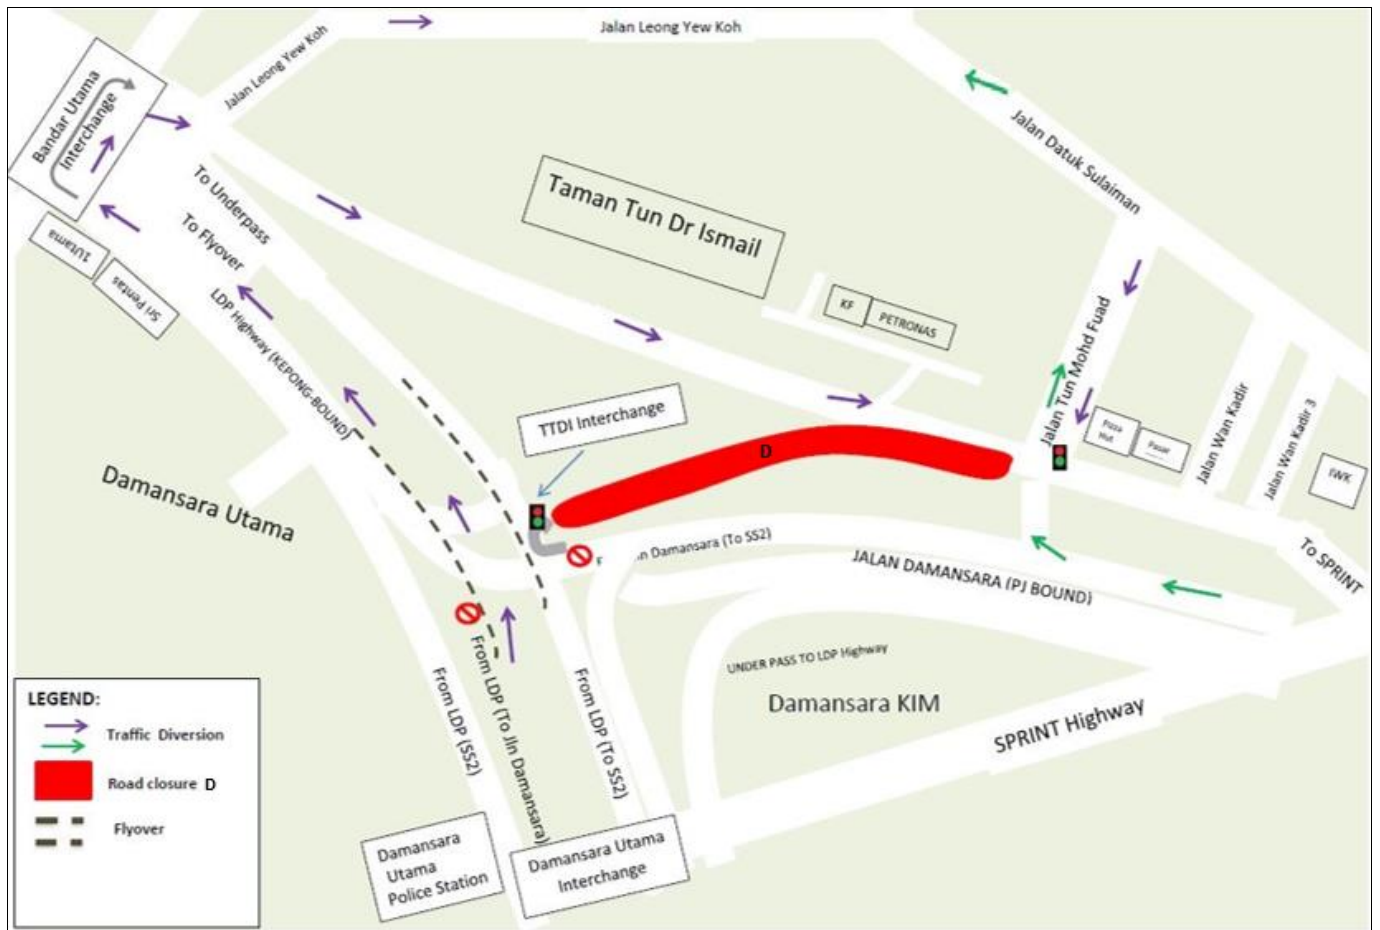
Jalan Leong Yew Koh

Jalan Leong Yew Koh

Bandar Utama Interchange

Jalan Datuk Sulaiman

Taman Tun Dr Ismail

To Underpass

To Flyover

1Utama

Sri Pentas

LDP Highway (KEPONG-BOUND)

KF

PETRONAS

Jalan Tun Mohd Fuad

Pizza Hut

Pasar

Jalan Wan Kadir

Jalan Wan Kadir 3

TTDI Interchange

D

Damansara Utama

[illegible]n Damansara (To SS2)

JALAN DAMANSARA (PJ BOUND)

To SPRINT

UNDER PASS TO LDP Highway

Damansara KIM

SPRINT Highway

From LDP (SS2)

From LDP (To Jln Damansara)

From LDP (To SS2)

LEGEND:

Traffic Diversion

Road closure D

Flyover

Damansara Utama Police Station

Damansara Utama Interchange